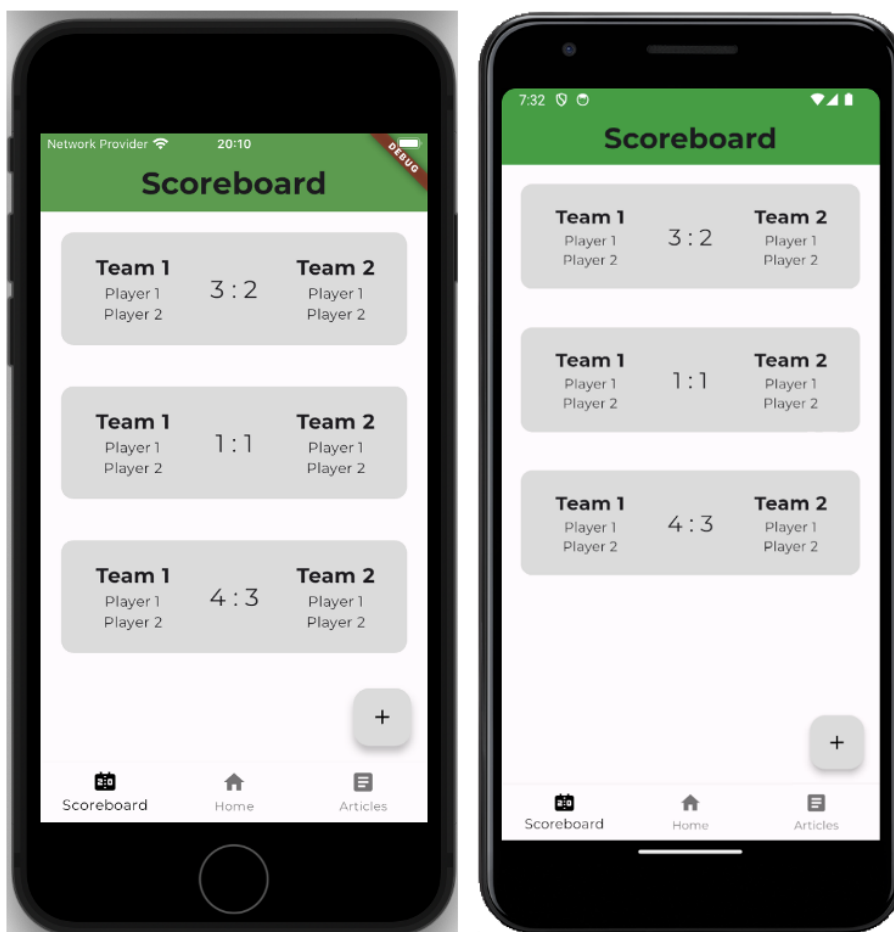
Network Provider 20:10 DEBUG

Scoreboard

Team 1
Player 1
Player 2
3 : 2
Team 2
Player 1
Player 2

Team 1
Player 1
Player 2
1 : 1
Team 2
Player 1
Player 2

Team 1
Player 1
Player 2
4 : 3
Team 2
Player 1
Player 2

+

Scoreboard Home Articles

7:32

Scoreboard

Team 1
Player 1
Player 2
3 : 2
Team 2
Player 1
Player 2

Team 1
Player 1
Player 2
1 : 1
Team 2
Player 1
Player 2

Team 1
Player 1
Player 2
4 : 3
Team 2
Player 1
Player 2

+

Scoreboard Home Articles